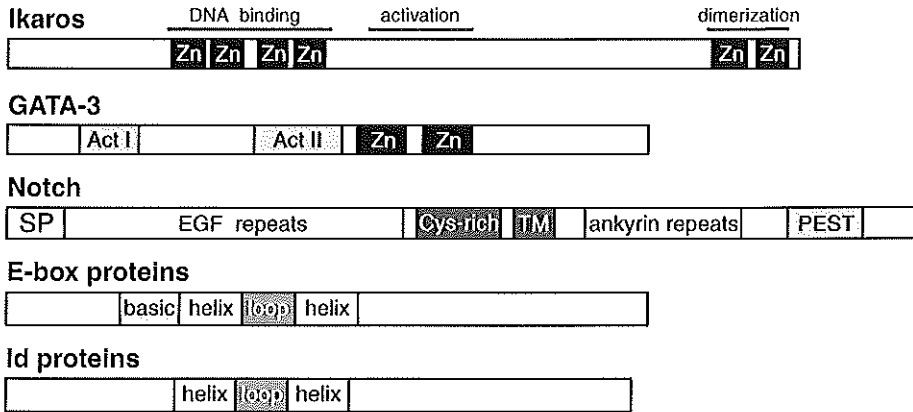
Ikaros
DNA binding
activation
dimerization
Zn Zn Zn Zn
Zn Zn

GATA-3
Act I
Act II
Zn
Zn

Notch
SP
EGF repeats
Cys-rich
TM
ankyrin repeats
PEST

E-box proteins
basic
helix
loop
helix

Id proteins
helix
loop
helix